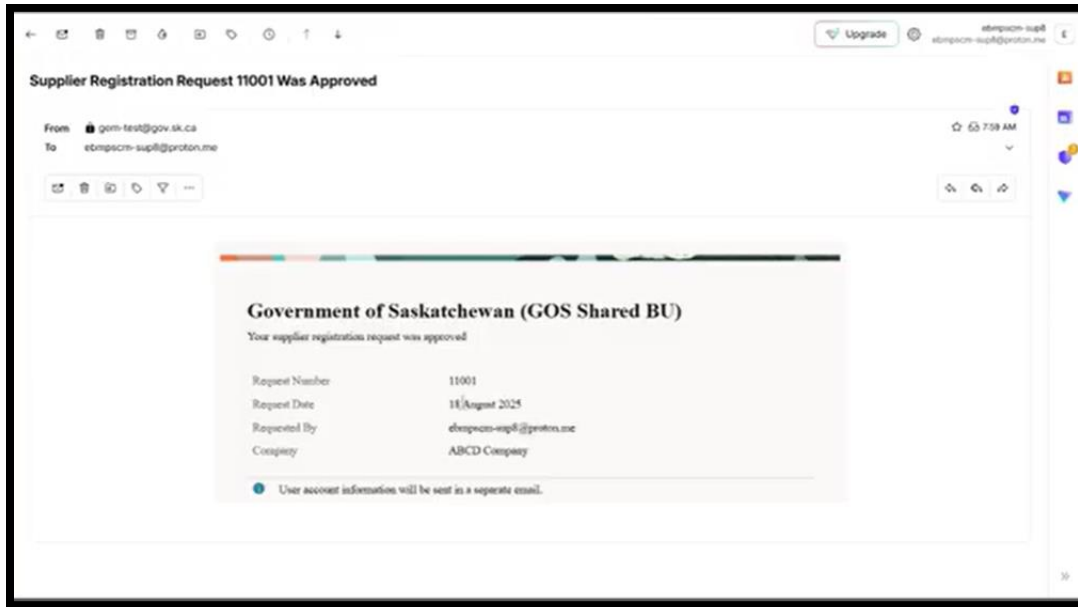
Upgrade

ebmpscm-sup8
ebmpscm-sup8@proton.me

Supplier Registration Request 11001 Was Approved

From gom-test@gov.sk.ca
To ebmpscm-sup8@proton.me

7:59 AM

Government of Saskatchewan (GOS Shared BU)

Your supplier registration request was approved

| | |
|---|---|
| Request Number | 11001 |
| Request Date | 18 August 2025 |
| Requested By | ebmpscm-sup8@proton.me |
| Company | ABCD Company |

User account information will be sent in a separate email.